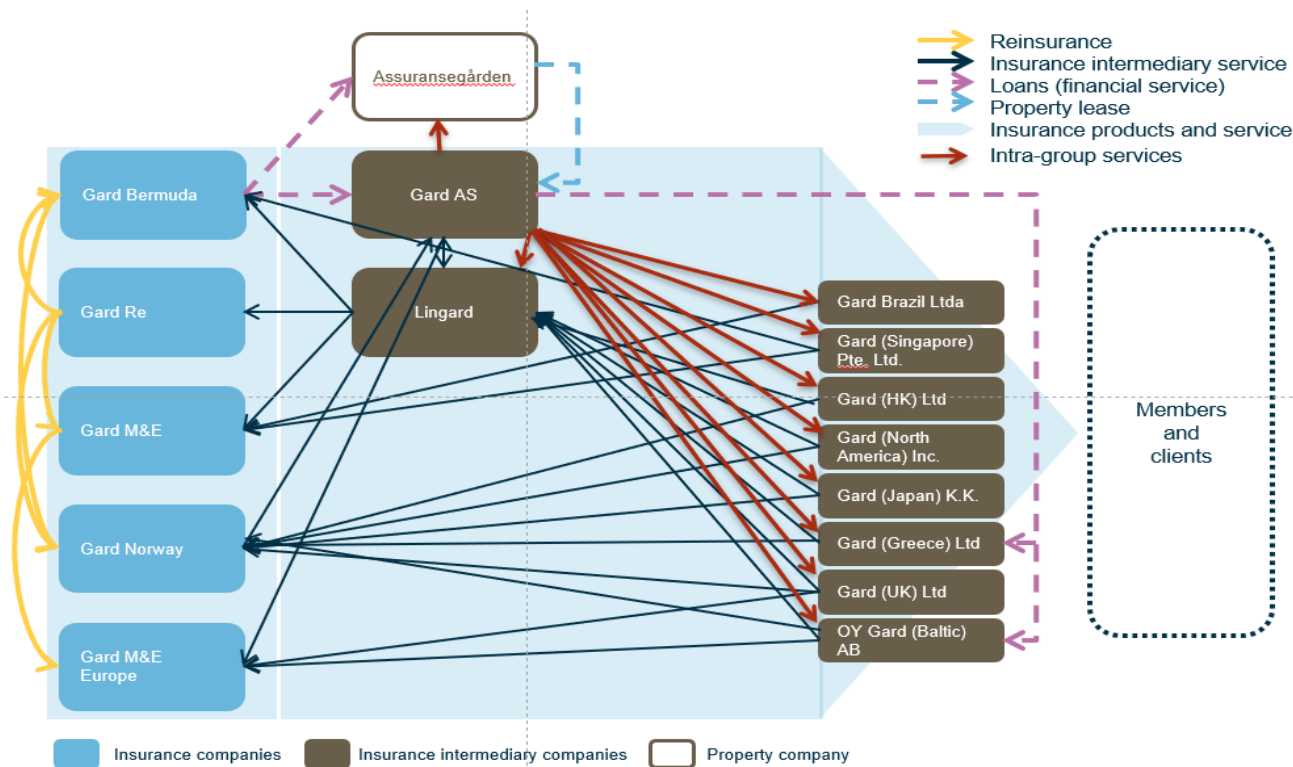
Reinsurance
Insurance intermediary service
Loans (financial service)
Property lease
Insurance products and service
Intra-group services

Assuransegården

Gard AS

Lingard

Gard Bermuda

Gard Re

Gard M&E

Gard Norway

Gard M&E Europe

Gard Brazil Ltda
Gard (Singapore) Pte. Ltd.
Gard (HK) Ltd
Gard (North America) Inc.
Gard (Japan) K.K.
Gard (Greece) Ltd
Gard (UK) Ltd
OY Gard (Baltic) AB

Members and clients

Insurance companies
Insurance intermediary companies
Property company